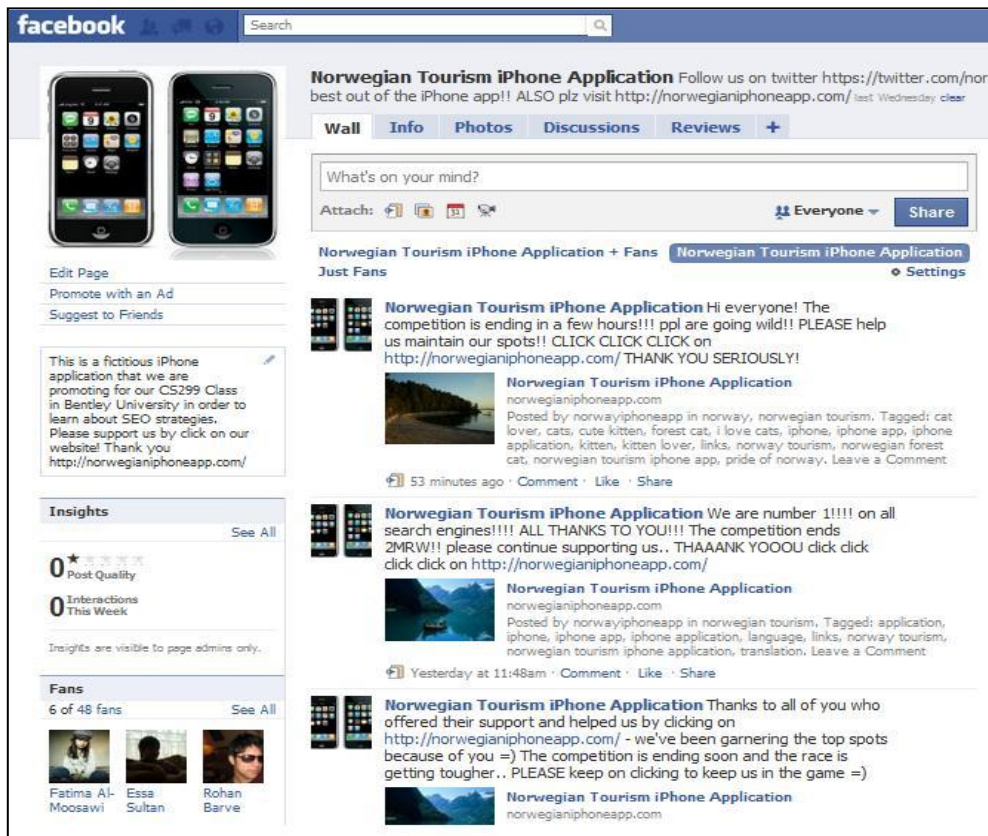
facebook Search

Norwegian Tourism iPhone Application Follow us on twitter https://twitter.com/nor best out of the iPhone app!! ALSO plz visit http://norwegianiphoneapp.com/ last Wednesday clear

Wall Info Photos Discussions Reviews +

What's on your mind?

Attach: Everyone Share

Norwegian Tourism iPhone Application + Fans Norwegian Tourism iPhone Application
Just Fans Settings

Edit Page
Promote with an Ad
Suggest to Friends

This is a fictitious iPhone application that we are promoting for our CS299 Class in Bentley University in order to learn about SEO strategies. Please support us by click on our website! Thank you http://norwegianiphoneapp.com/

Insights See All
0 Post Quality
0 Interactions This Week
Insights are visible to page admins only.

Fans
6 of 48 fans See All
Fatima Al-Moosawi Essa Sultan Rohan Barve

Norwegian Tourism iPhone Application Hi everyone! The competition is ending in a few hours!!! ppl are going wild!! PLEASE help us maintain our spots!! CLICK CLICK CLICK on http://norwegianiphoneapp.com/ THANK YOU SERIOUSLY!
Norwegian Tourism iPhone Application
norwegianiphoneapp.com
Posted by norwayiphoneapp in norway, norwegian tourism. Tagged: cat lover, cats, cute kitten, forest cat, i love cats, iphone, iphone app, iphone application, kitten, kitten lover, links, norway tourism, norwegian forest cat, norwegian tourism iphone app, pride of norway. Leave a Comment
53 minutes ago · Comment · Like · Share

Norwegian Tourism iPhone Application We are number 1!!!! on all search engines!!!! ALL THANKS TO YOU!!! The competition ends 2MRW!! please continue supporting us.. THAAANK YOOOU click click click click on http://norwegianiphoneapp.com/
Norwegian Tourism iPhone Application
norwegianiphoneapp.com
Posted by norwayiphoneapp in norwegian tourism. Tagged: application, iphone, iphone app, iphone application, language, links, norway tourism, norwegian tourism iphone application, translation. Leave a Comment
Yesterday at 11:48am · Comment · Like · Share

Norwegian Tourism iPhone Application Thanks to all of you who offered their support and helped us by clicking on http://norwegianiphoneapp.com/ - we've been garnering the top spots because of you =) The competition is ending soon and the race is getting tougher.. PLEASE keep on clicking to keep us in the game =)
Norwegian Tourism iPhone Application
norwegianiphoneapp.com